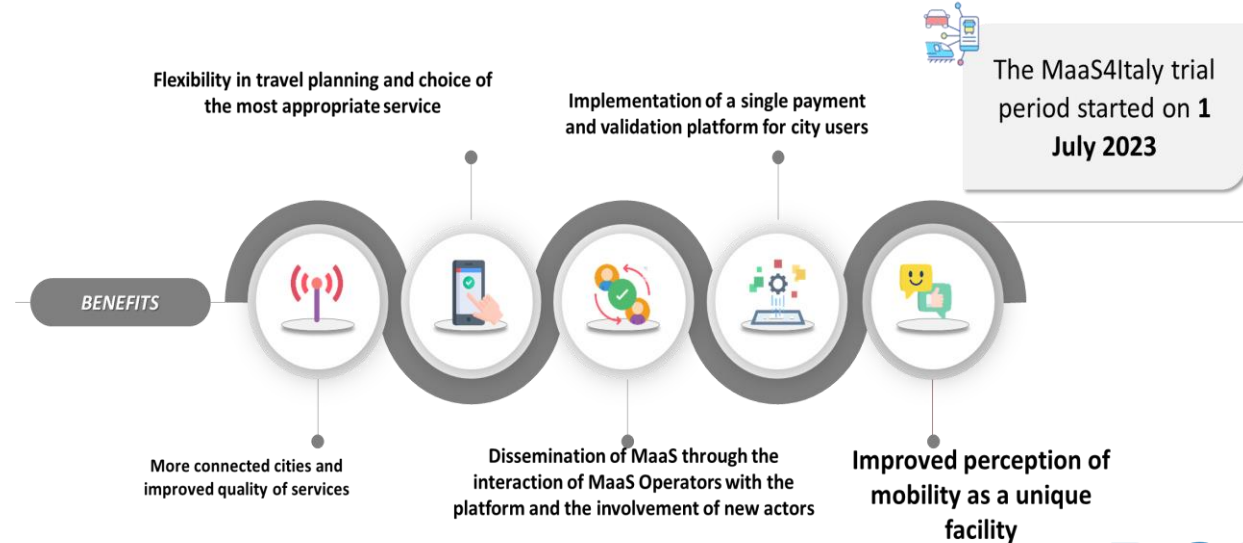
The MaaS4Italy trial period started on **1 July 2023**

Flexibility in travel planning and choice of the most appropriate service

Implementation of a single payment and validation platform for city users

BENEFITS

More connected cities and improved quality of services

Dissemination of MaaS through the interaction of MaaS Operators with the platform and the involvement of new actors

Improved perception of mobility as a unique facility